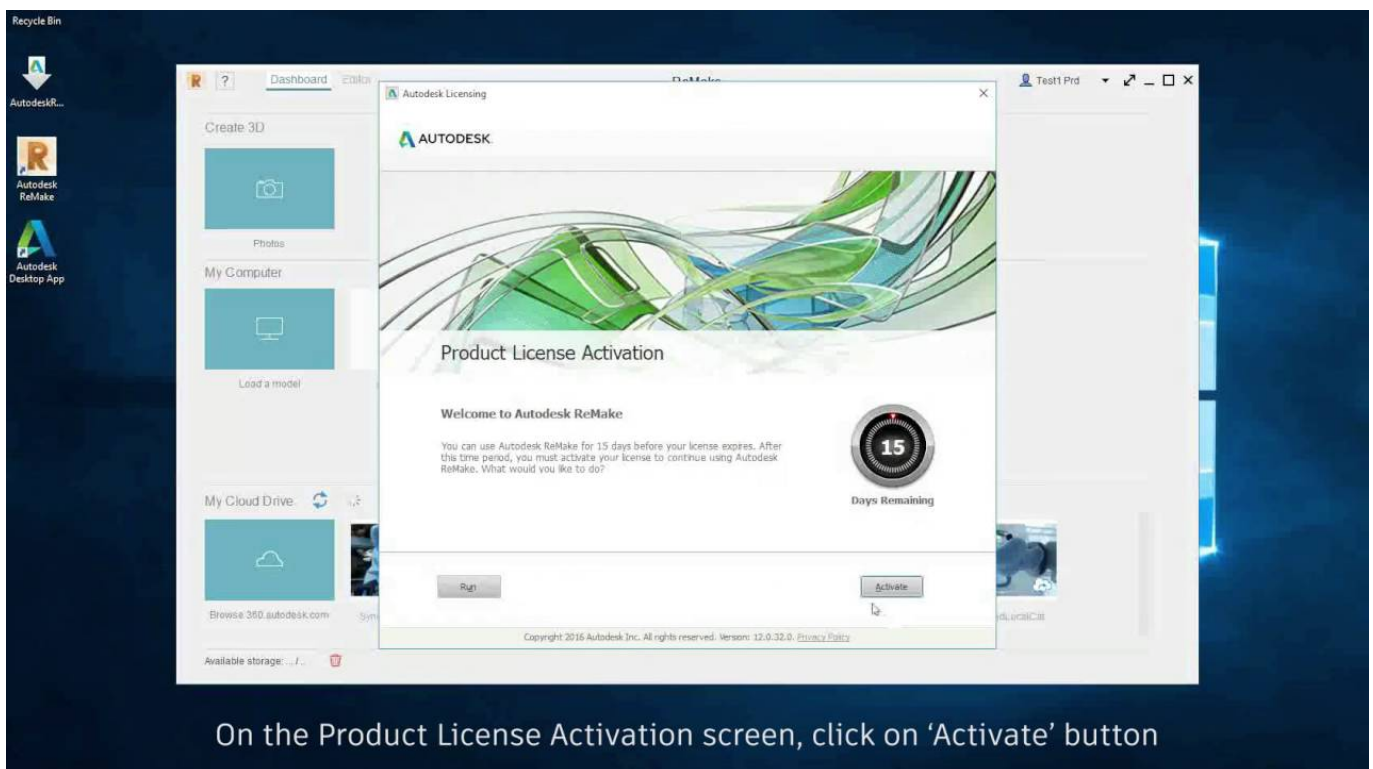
Recycle Bin

AutodeskR...

Autodesk ReMake

Autodesk Desktop App

R ? Dashboard Editor ReMake Test1 Prd

Create 3D

Photos

My Computer

Load a model

My Cloud Drive

Browse 360.autodesk.com

Available storage: .. / ..

Autodesk Licensing

AUTODESK.

Product License Activation

Welcome to Autodesk ReMake

You can use Autodesk ReMake for 15 days before your license expires. After this time period, you must activate your license to continue using Autodesk ReMake. What would you like to do?

15

Days Remaining

Run

Activate

Copyright 2016 Autodesk Inc. All rights reserved. Version: 12.0.32.0. Privacy Policy

On the Product License Activation screen, click on 'Activate' button